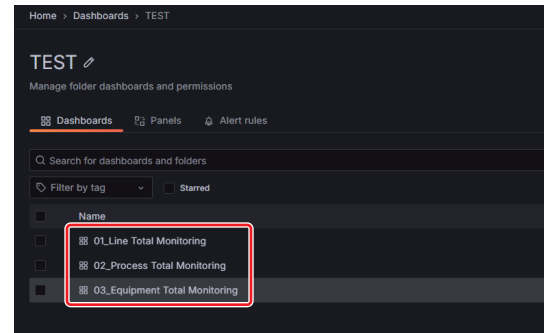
Home › Dashboards › TEST

TEST

Manage folder dashboards and permissions

Dashboards Panels Alert rules

Search for dashboards and folders

Filter by tag Starred

Name

01_Line Total Monitoring

02_Process Total Monitoring

03_Equipment Total Monitoring